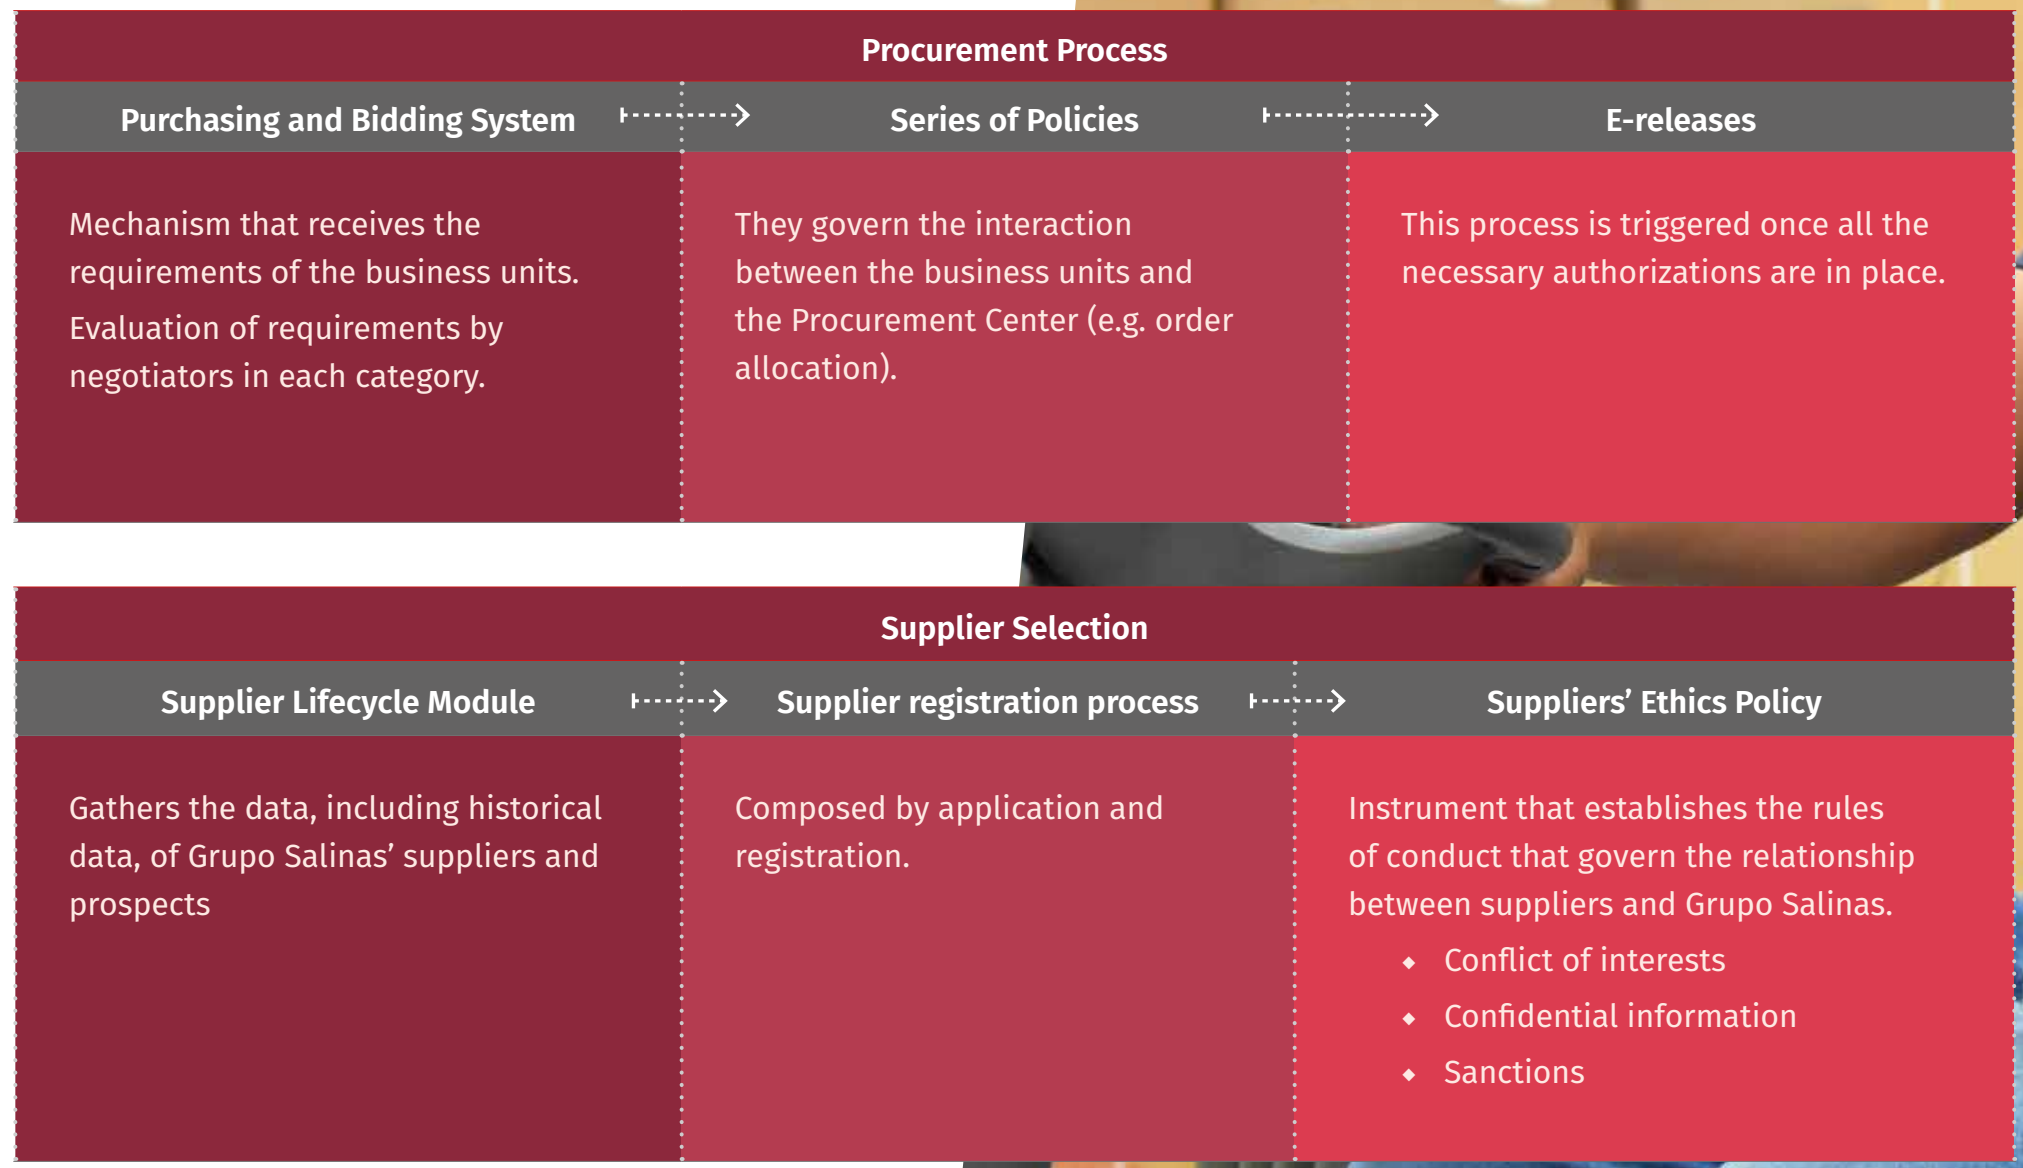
Procurement Process

| Purchasing and Bidding System | Series of Policies | E-releases |
|---|---|---|
| Mechanism that receives the requirements of the business units. Evaluation of requirements by negotiators in each category. | They govern the interaction between the business units and the Procurement Center (e.g. order allocation). | This process is triggered once all the necessary authorizations are in place. |

Supplier Selection

| Supplier Lifecycle Module | Supplier registration process | Suppliers' Ethics Policy |
|---|---|---|
| Gathers the data, including historical data, of Grupo Salinas' suppliers and prospects | Composed by application and registration. | Instrument that establishes the rules of conduct that govern the relationship between suppliers and Grupo Salinas. ◆ Conflict of interests ◆ Confidential information ◆ Sanctions |